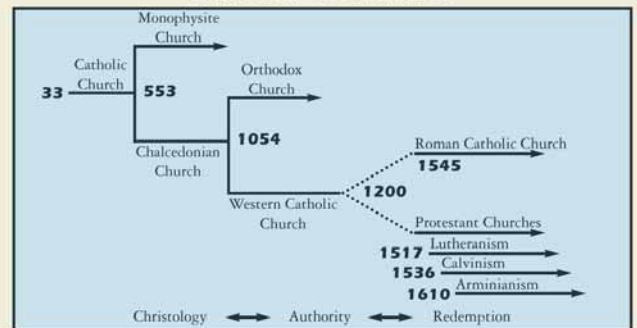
Monophysite Church

Catholic Church

33

553

Orthodox Church

1054

Chalcedonian Church

Roman Catholic Church

1545

1200

Western Catholic Church

Protestant Churches

1517 Lutheranism

1536 Calvinism

1610 Arminianism

Christology Authority Redemption